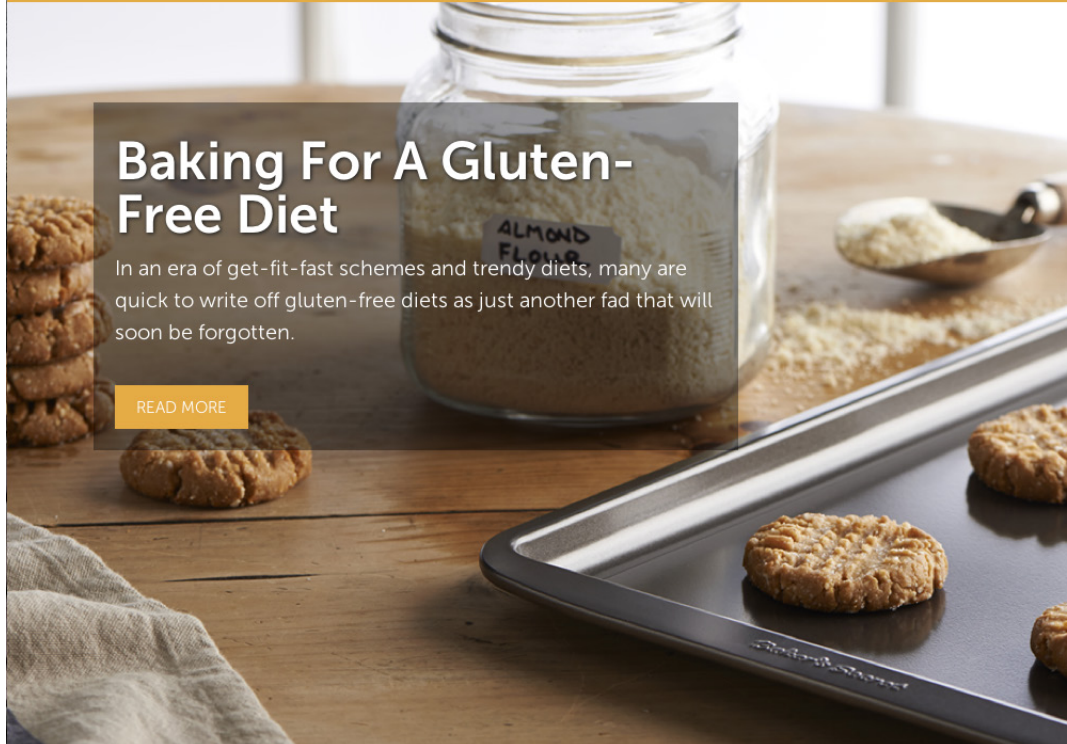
Baking For A Gluten-Free Diet

In an era of get-fit-fast schemes and trendy diets, many are quick to write off gluten-free diets as just another fad that will soon be forgotten.

READ MORE

ALMOND FLOUR

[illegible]